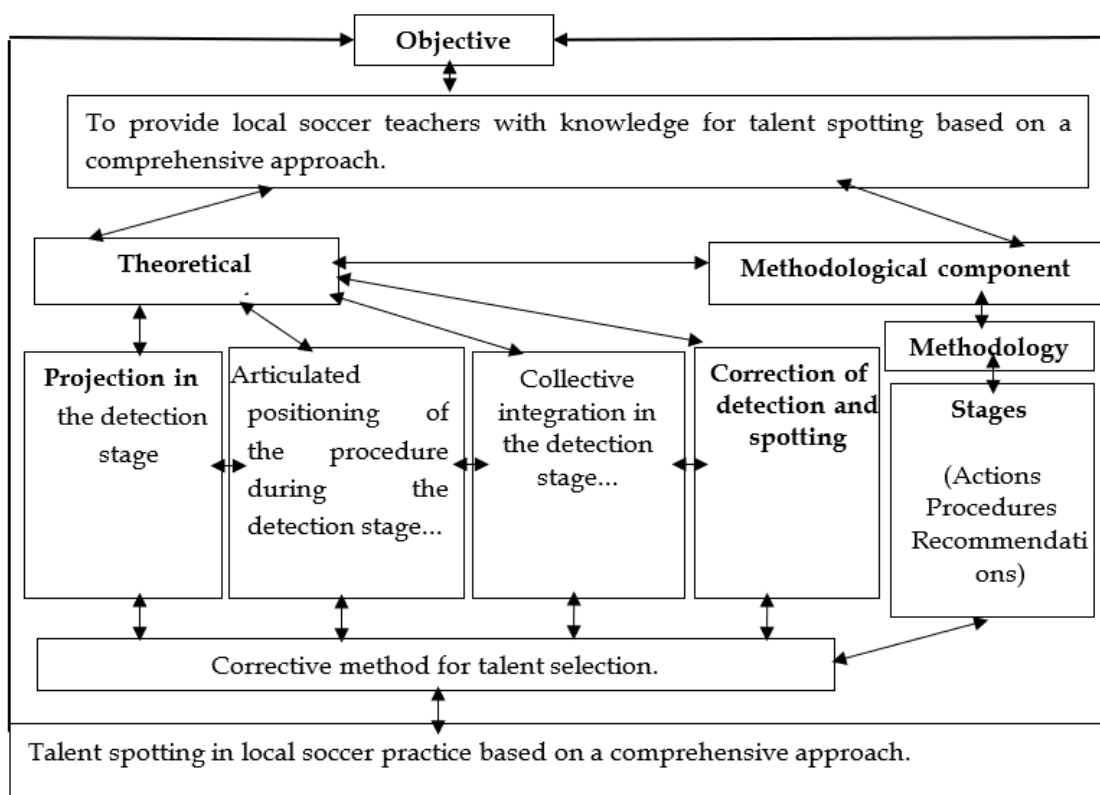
Objective

To provide local soccer teachers with knowledge for talent spotting based on a comprehensive approach.

Theoretical

Methodological component

Methodology

Projection in the detection stage

Articulated positioning of the procedure during the detection stage...

Collective integration in the detection stage...

Correction of detection and spotting

Stages

(Actions Procedures Recommendations)

Corrective method for talent selection.

Talent spotting in local soccer practice based on a comprehensive approach.